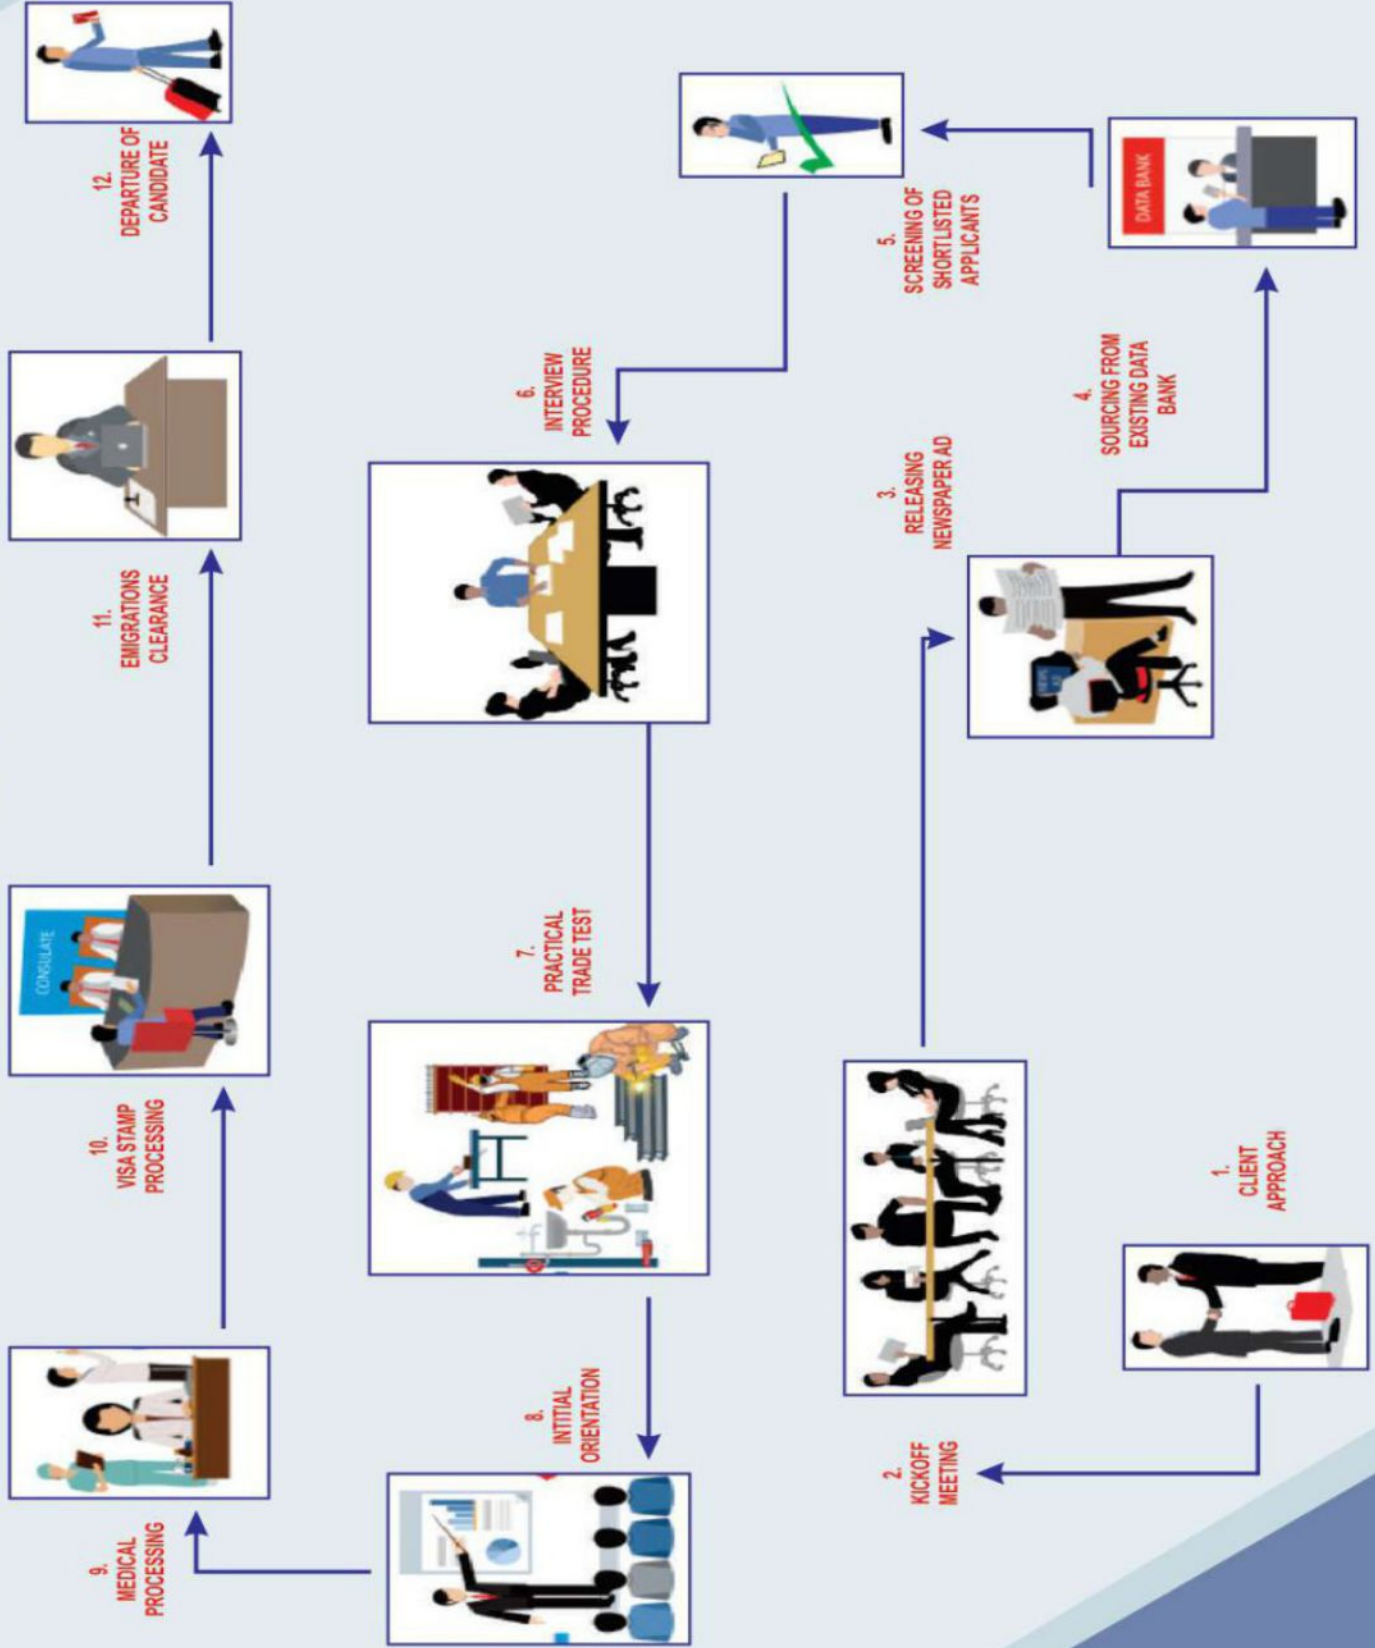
1.
CLIENT
APPROACH

2.
KICKOFF
MEETING

3.
RELEASING
NEWSPAPER AD

4.
SOURCING FROM
EXISTING DATA
BANK

DATA BANK

5.
SCREENING OF
SHORTLISTED
APPLICANTS

6.
INTERVIEW
PROCEDURE

7.
PRACTICAL
TRADE TEST

8.
INTITIAL
ORIENTATION

9.
MEDICAL
PROCESSING

10.
VISA STAMP
PROCESSING

CONSULATE

11.
EMIGRATIONS
CLEARANCE

12.
DEPARTURE OF
CANDIDATE